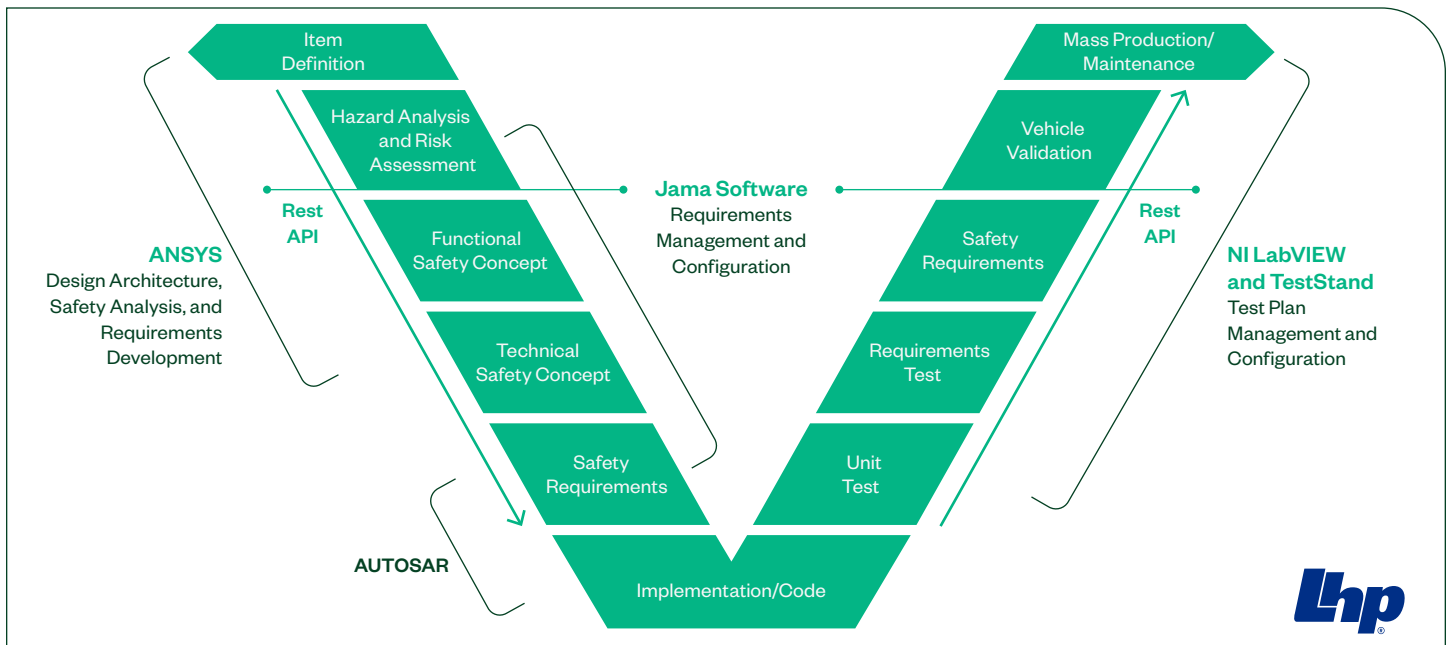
Item Definition

Hazard Analysis and Risk Assessment

Functional Safety Concept

Technical Safety Concept

Safety Requirements

Implementation/Code

Unit Test

Requirements Test

Safety Requirements

Vehicle Validation

Mass Production/ Maintenance

Rest API

Jama Software
Requirements Management and Configuration

Rest API

ANSYS
Design Architecture, Safety Analysis, and Requirements Development

NI LabVIEW and TestStand
Test Plan Management and Configuration

AUTOSAR

Lhp